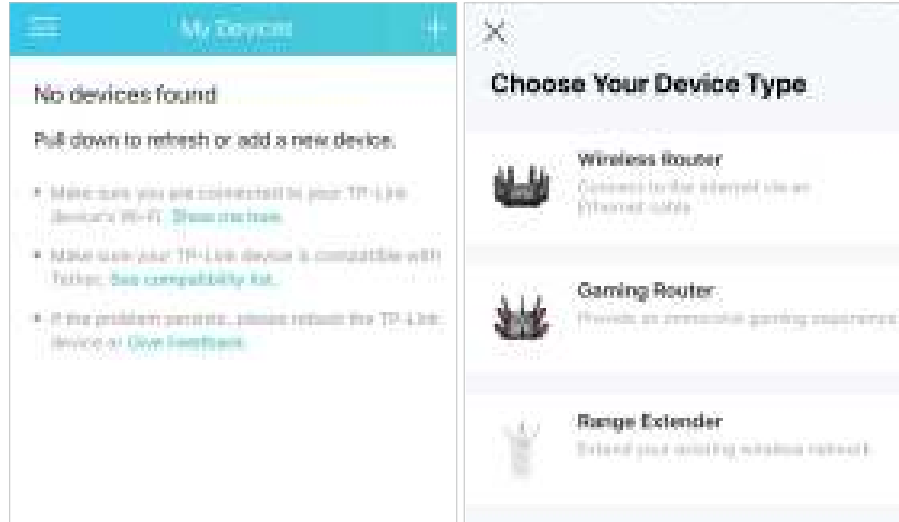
My Devices

No devices found

Pull down to refresh or add a new device.

• Make sure you are connected to your TP-Link device's Wi-Fi. Show me how.

• Make sure your TP-Link device is compatible with Tether. See compatibility list.

• If the problem persists, please reboot the TP-Link device or Give feedback.

Choose Your Device Type

Wireless Router
Connects to the internet via an Ethernet cable

Gaming Router
Provide an immersive gaming experience

Range Extender
Extend your existing wireless network